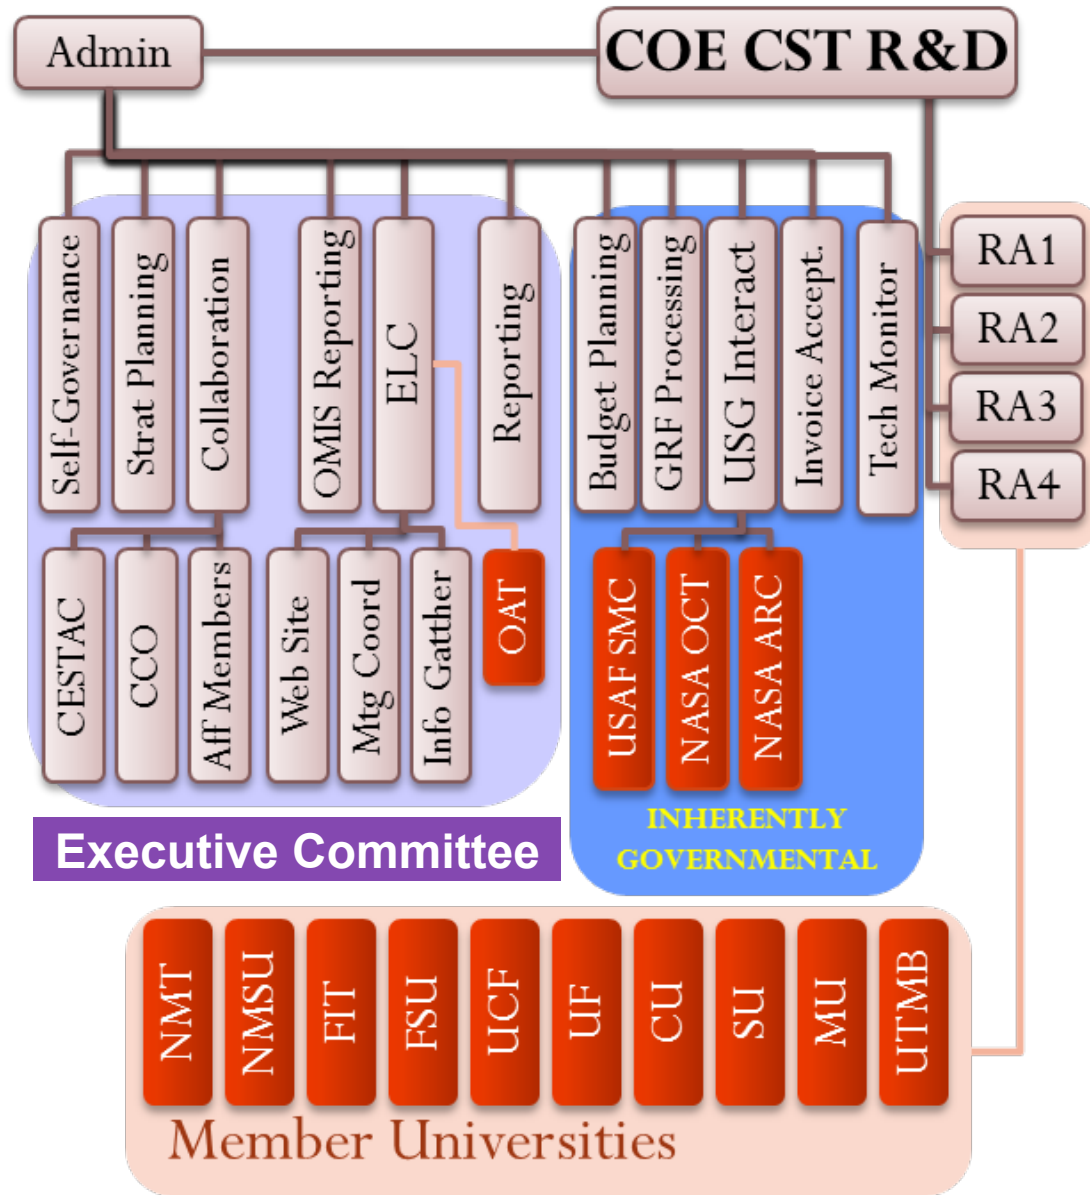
Admin

COE CST R&D

Self-Governance

Strat Planning

Collaboration

OMIS Reporting

ELC

Reporting

Budget Planning

GRF Processing

USG Interact

Invoice Accept.

Tech Monitor

RA1

RA2

RA3

RA4

CESTAC

CCO

Aff Members

Web Site

Mtg Coord

Info Gatther

OAT

USAF SMC

NASA OCT

NASA ARC

INHERENTLY GOVERNMENTAL

Executive Committee

NMT

NMSU

FIT

FSU

UCF

UF

CU

SU

MU

UTMB

Member Universities